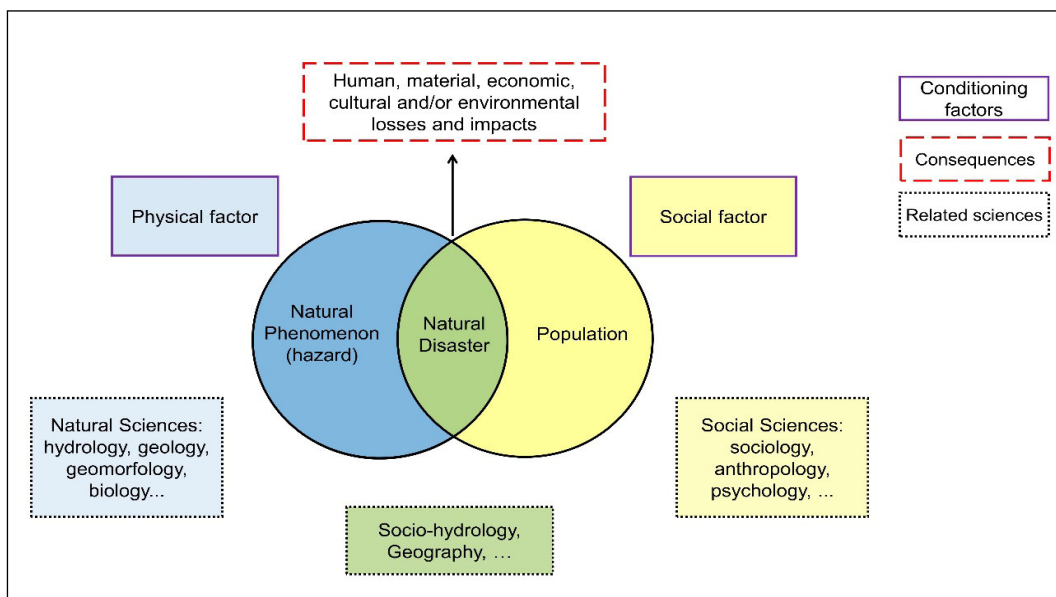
Human, material, economic, cultural and/or environmental losses and impacts

Conditioning factors

Consequences

Related sciences

Physical factor

Social factor

Natural Phenomenon (hazard)

Natural Disaster

Population

Natural Sciences: hydrology, geology, geomorfology, biology...

Social Sciences: sociology, anthropology, psychology, ...

Socio-hydrology, Geography, ...